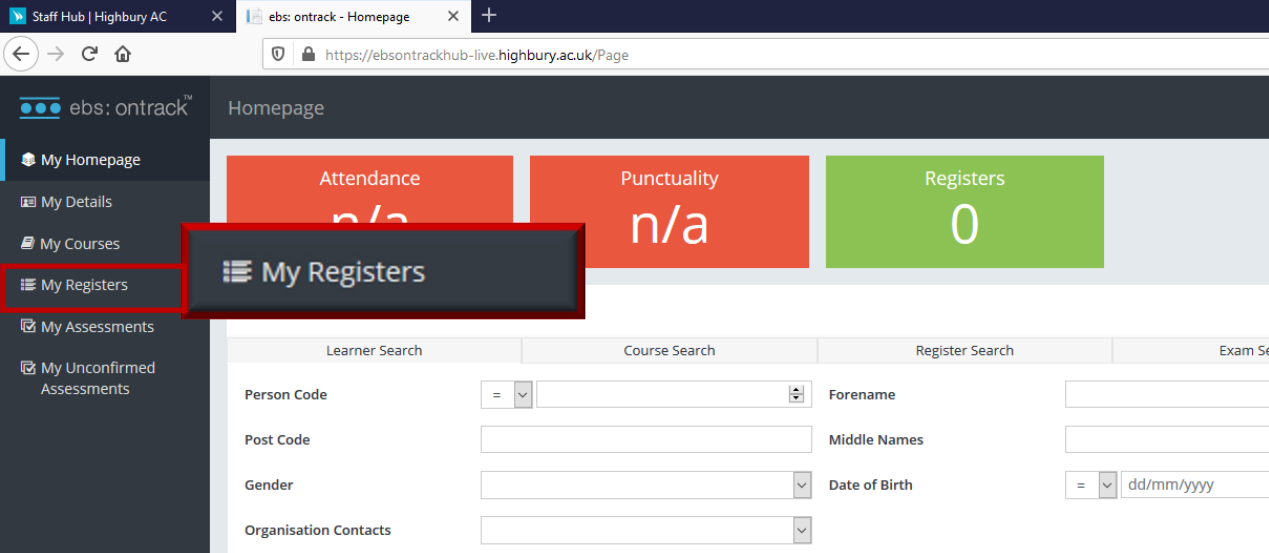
Staff Hub | Highbury AC
ebs: ontrack - Homepage
https://ebsontrackhub-live.highbury.ac.uk/Page

ebs: ontrack™
Homepage

My Homepage
My Details
My Courses
My Registers
My Assessments
My Unconfirmed Assessments

Attendance
n/a
Punctuality
n/a
Registers
0

My Registers

Learner Search
Course Search
Register Search
Exam Se

Person Code
=
Forename
Post Code
Middle Names
Gender
Date of Birth
=
dd/mm/yyyy
Organisation Contacts